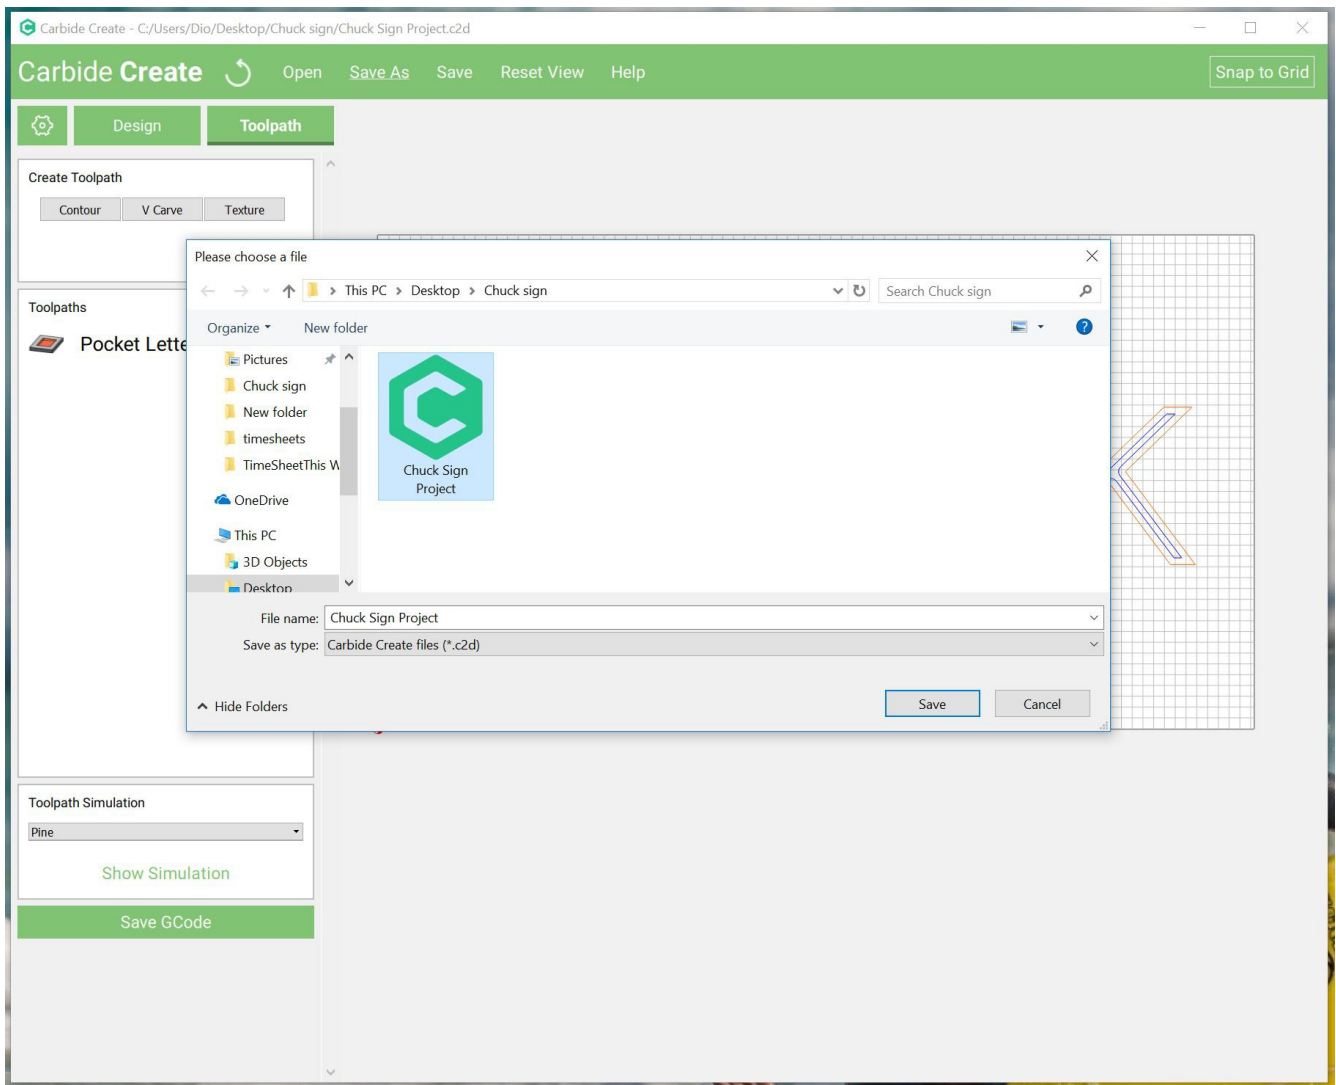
Carbide Create - C:/Users/Dio/Desktop/Chuck sign/Chuck Sign Project.c2d

Carbide Create Open Save As Save Reset View Help Snap to Grid

Design Toolpath

Create Toolpath

Contour V Carve Texture

Toolpaths

Pocket Lette

Toolpath Simulation

Pine

Show Simulation

Save GCode

Please choose a file

> This PC > Desktop > Chuck sign

Search Chuck sign

Organize New folder

Pictures

Chuck sign

New folder

timesheets

TimeSheetThis W

OneDrive

This PC

3D Objects

Desktop

Chuck Sign Project

File name: Chuck Sign Project

Save as type: Carbide Create files (*.c2d)

Hide Folders

Save Cancel